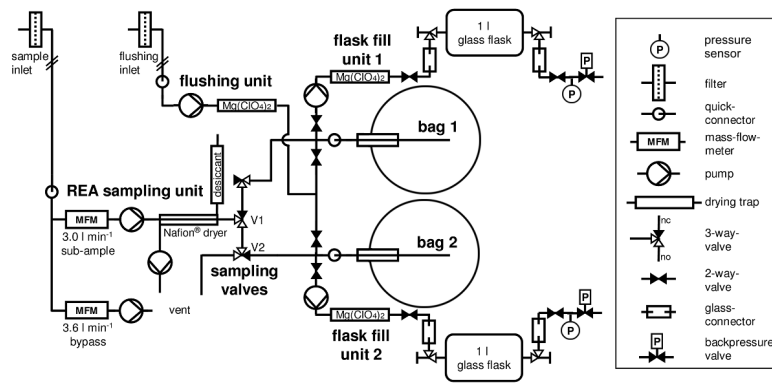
sample inlet

flushing inlet

flushing unit

$Mg(ClO_4)_2$

flask fill unit 1

$Mg(ClO_4)_2$

1 l glass flask

P

P

bag 1

desiccant

REA sampling unit

MFM

3.0 l min$^{-1}$ sub-ample

Nafion® dryer

V1

V2

sampling valves

bag 2

vent

MFM

3.6 l min$^{-1}$ bypass

$Mg(ClO_4)_2$

flask fill unit 2

1 l glass flask

P

P

P pressure sensor

filter

quick-connector

MFM mass-flow-meter

pump

drying trap

nc

no

3-way-valve

2-way-valve

glass-connector

P backpressure valve